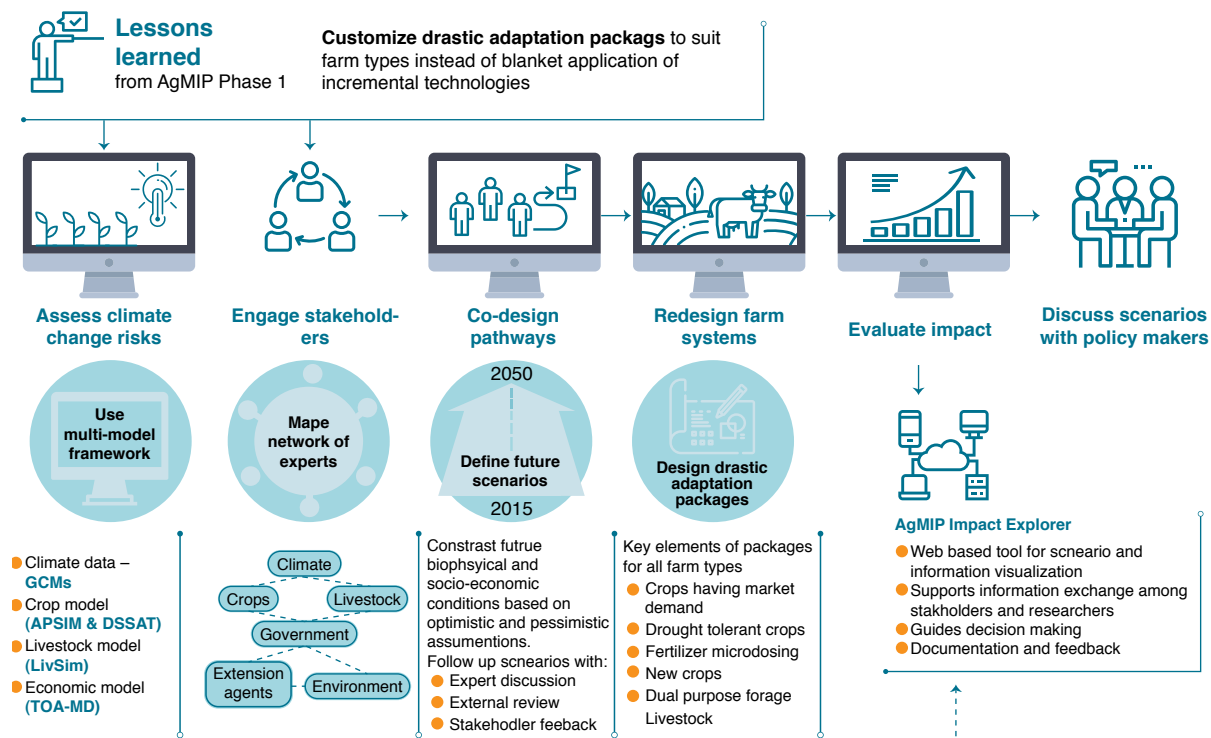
Lessons learned
from AgMIP Phase 1

**Customize drastic adaptation packages** to suit farm types instead of blanket application of incremental technologies

Assess climate change risks

Engage stakeholders

Co-design pathways

Redesign farm systems

Evaluate impact

Discuss scenarios with policy makers

Use multi-model framework

Mape network of experts

2050
Define future scenarios
2015

Design drastic adaptation packages

AgMIP Impact Explorer
Web based tool for scneario and information visualization
Supports information exchange among stakholders and researchers
Guides decision making
Documentation and feedback

Climate data – GCMs
Crop model (APSIM & DSSAT)
Livestock model (LivSim)
Economic model (TOA-MD)

Climate
Crops
Livestock
Government
Extension agents
Environment

Constrast futrue biophsyical and socio-economic conditions based on optimistic and pessimistic assumentions.
Follow up scnearios with:
Expert discussion
External review
Stakehodler feeback

Key elements of packages for all farm types
Crops having market demand
Drought tolerant crops
Fertilizer microdosing
New crops
Dual purpose forage
Livestock